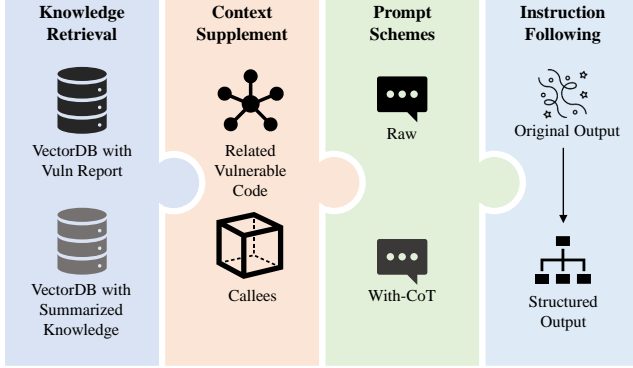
Knowledge Retrieval

VectorDB with Vuln Report

VectorDB with Summarized Knowledge

Context Supplement

Related Vulnerable Code

Callees

Prompt Schemes

Raw

With-CoT

Instruction Following

Original Output

Structured Output